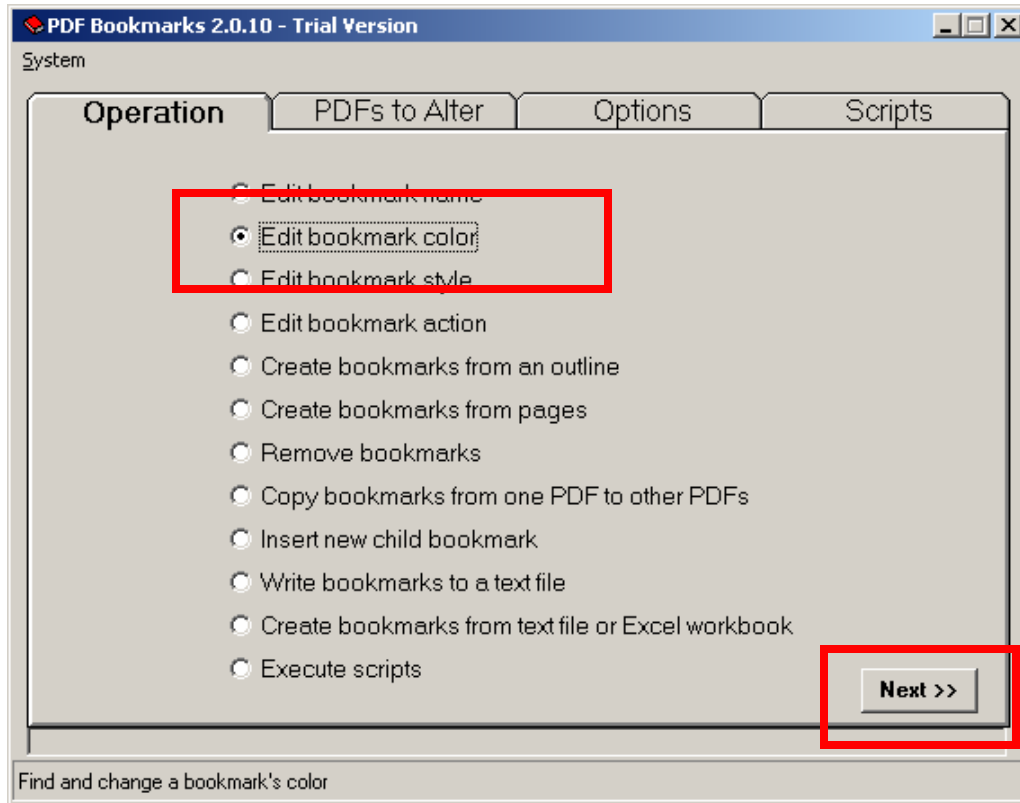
PDF Bookmarks 2.0.10 - Trial Version

System

Operation
PDFs to Alter
Options
Scripts

Edit bookmark name
Edit bookmark color
Edit bookmark style
Edit bookmark action
Create bookmarks from an outline
Create bookmarks from pages
Remove bookmarks
Copy bookmarks from one PDF to other PDFs
Insert new child bookmark
Write bookmarks to a text file
Create bookmarks from text file or Excel workbook
Execute scripts

Next >>

Find and change a bookmark's color